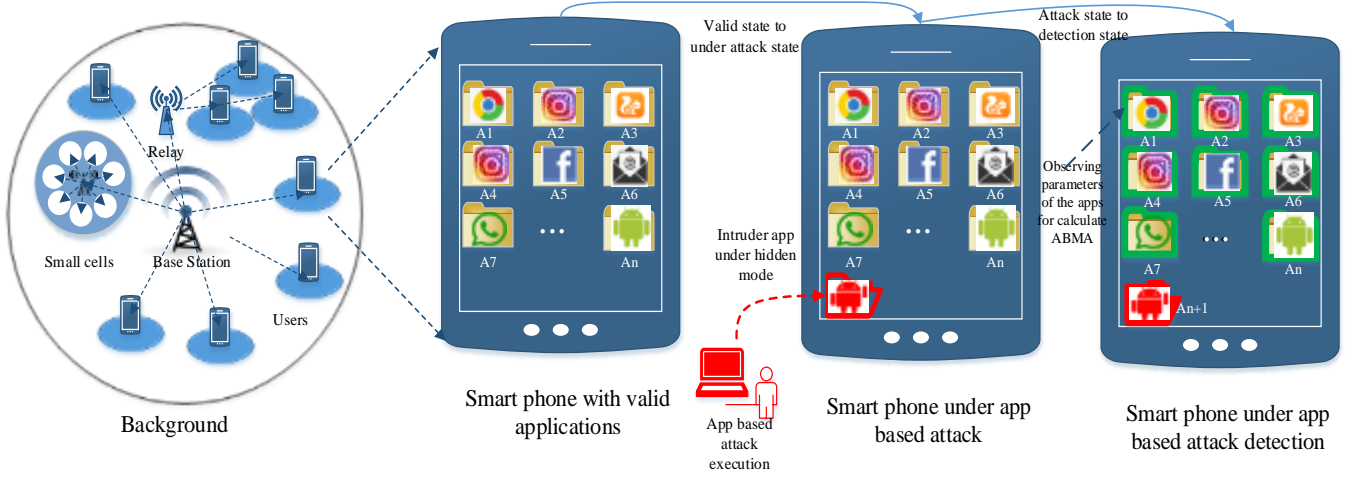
Relay

Small cells

Base Station

Users

Background

Valid state to under attack state

Attack state to detection state

A1 A2 A3

A4 A5 A6

A7 ... An

Smart phone with valid applications

A1 A2 A3

A4 A5 A6

A7 ... An

Intruder app under hidden mode

App based attack execution

Smart phone under app based attack

Observing parameters of the apps for calculate ABMA

A1 A2 A3

A4 A5 A6

A7 ... An

An+1

Smart phone under app based attack detection